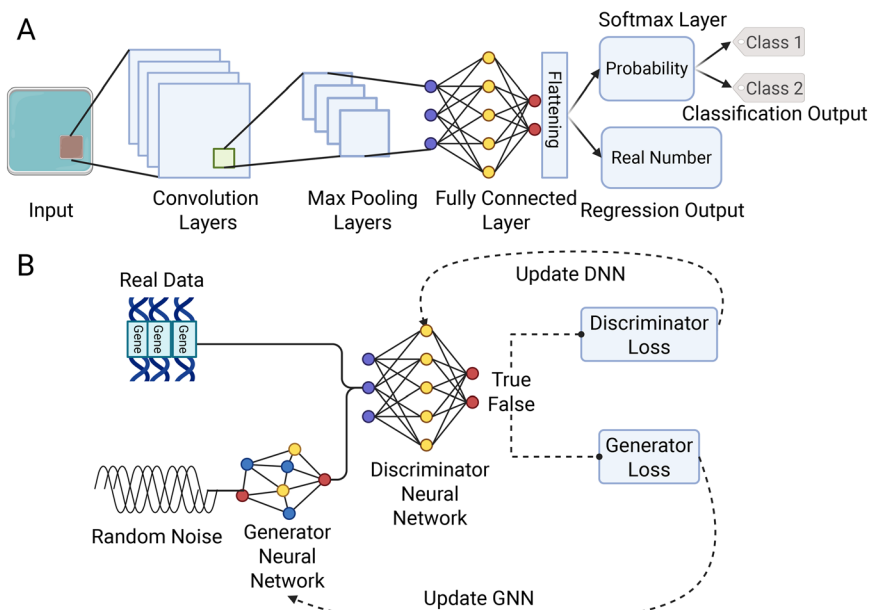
A

Input

Convolution Layers

Max Pooling Layers

Fully Connected Layer

Flattening

Softmax Layer

Probability

Class 1

Class 2

Classification Output

Real Number

Regression Output

B

Real Data

Gene Gene Gene

Update DNN

Discriminator Loss

True False

Generator Loss

Random Noise

Generator Neural Network

Discriminator Neural Network

Update GNN